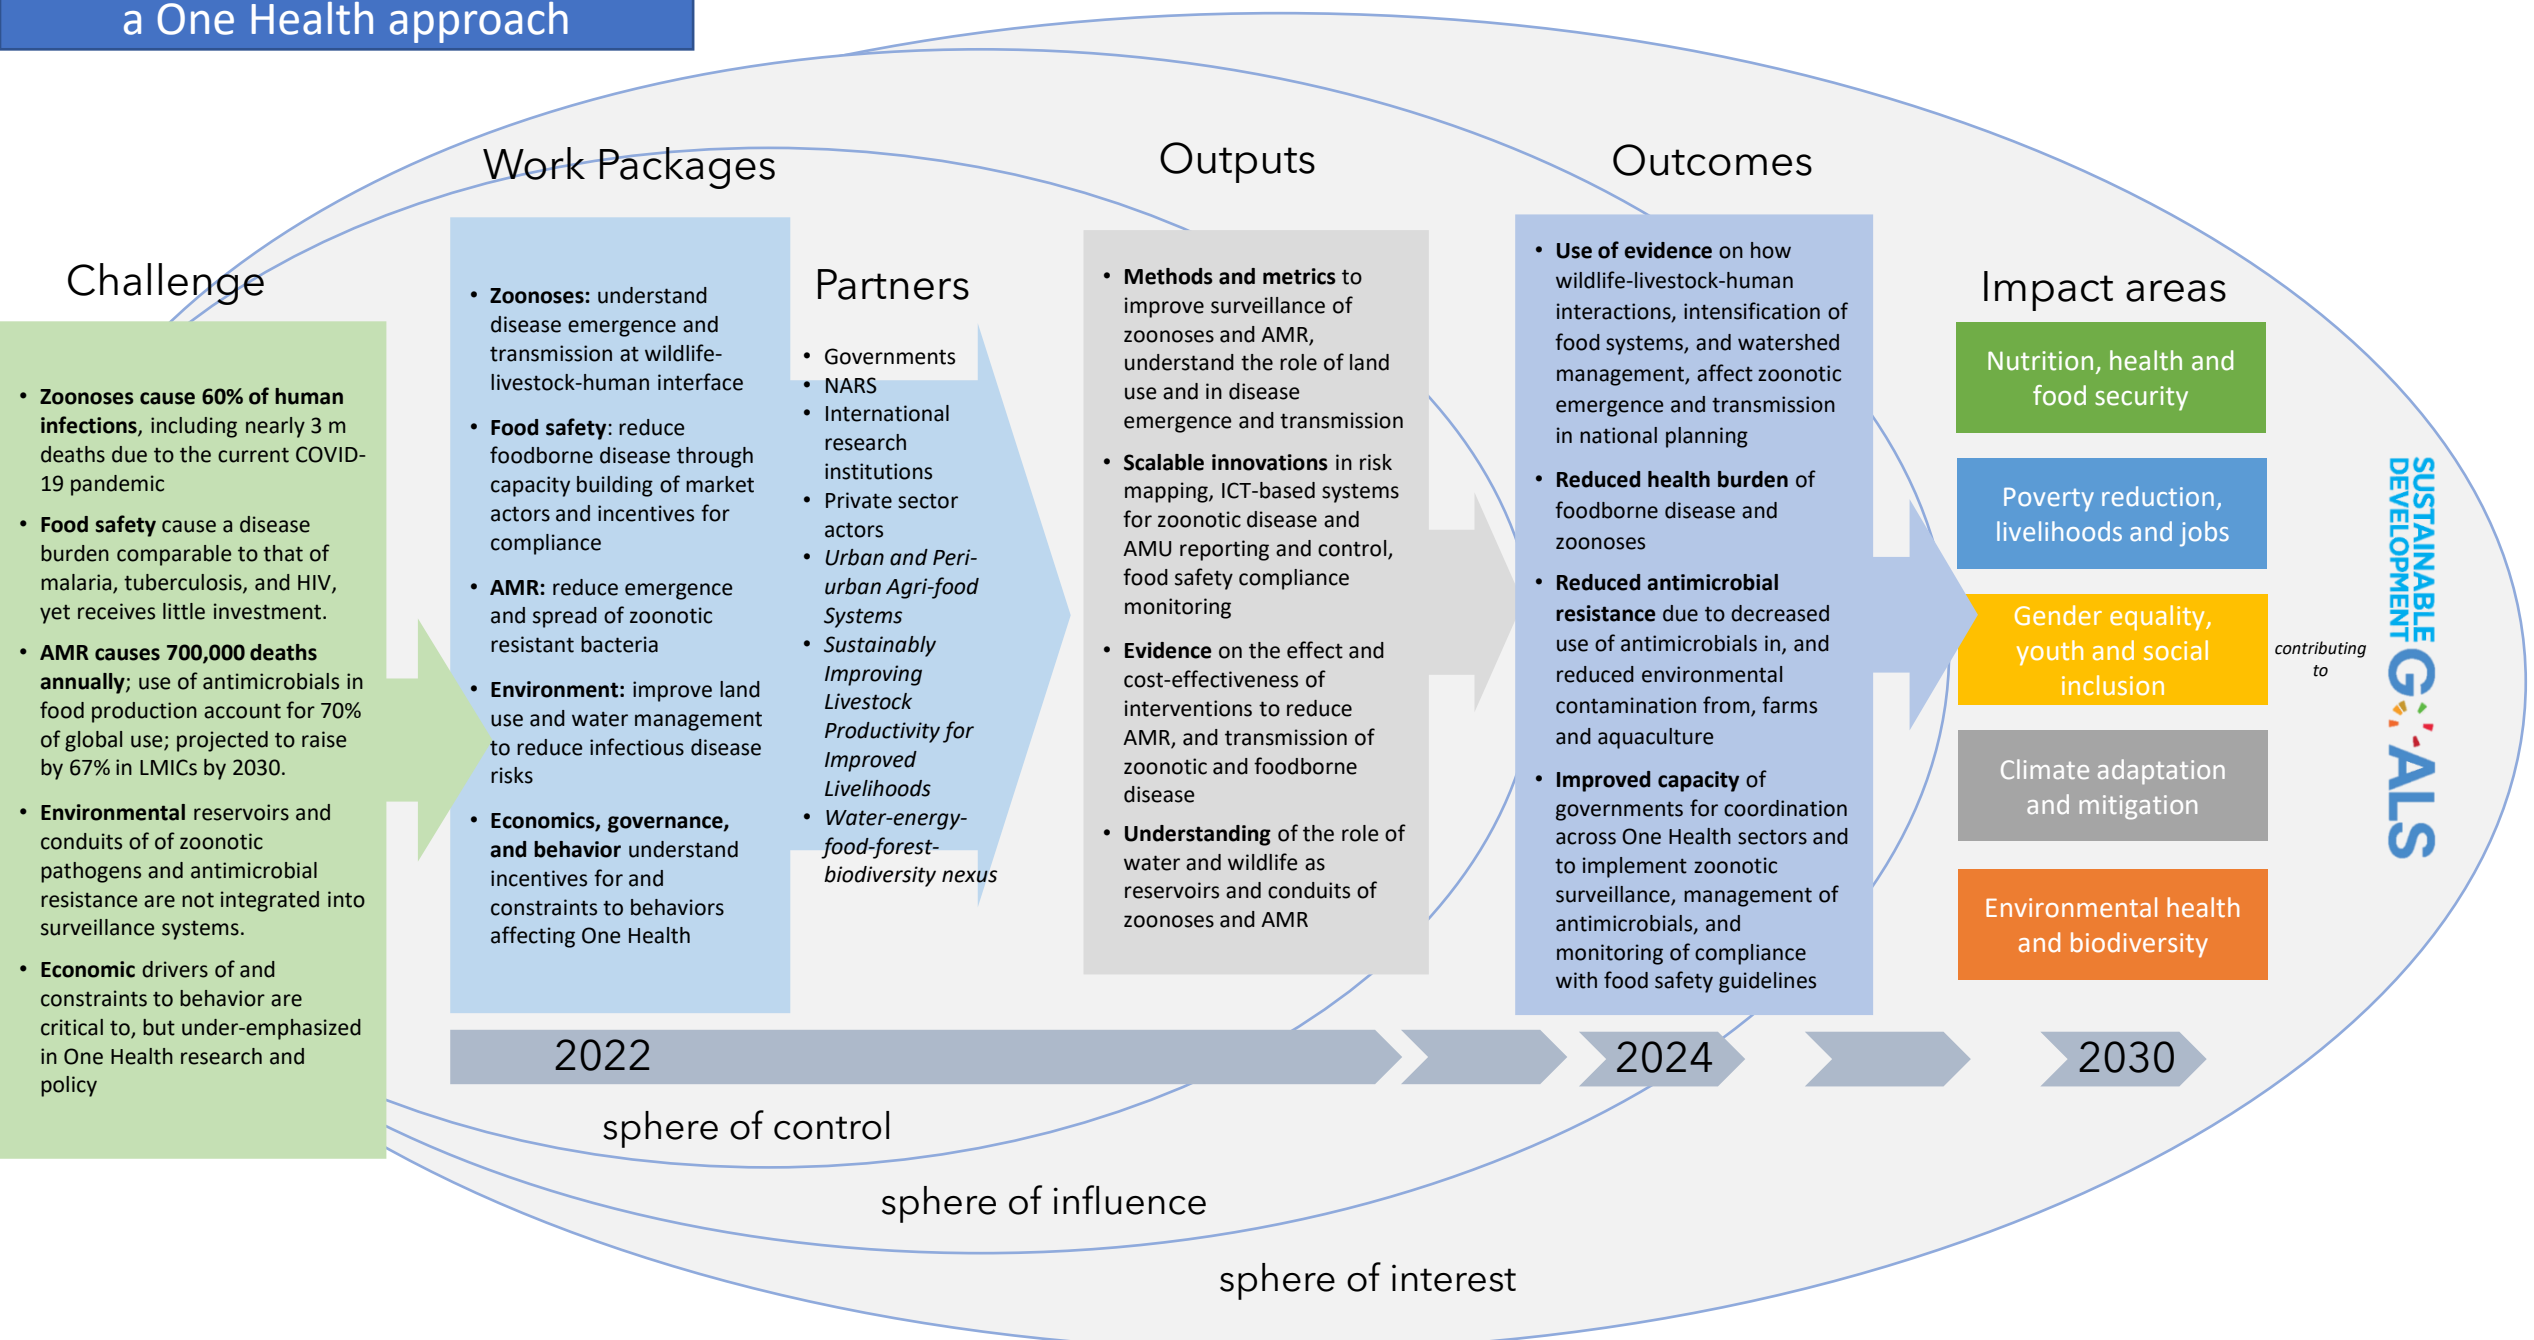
a One Health approach

Work Packages

Outputs

Outcomes

Challenge

- **Zoonoses cause 60% of human infections**, including nearly 3 m deaths due to the current COVID-19 pandemic
- **Food safety** cause a disease burden comparable to that of malaria, tuberculosis, and HIV, yet receives little investment.
- **AMR causes 700,000 deaths annually**; use of antimicrobials in food production account for 70% of global use; projected to raise by 67% in LMICs by 2030.
- **Environmental** reservoirs and conduits of of zoonotic pathogens and antimicrobial resistance are not integrated into surveillance systems.
- **Economic** drivers of and constraints to behavior are critical to, but under-emphasized in One Health research and policy

- **Zoonoses:** understand disease emergence and transmission at wildlife-livestock-human interface
- **Food safety**: reduce foodborne disease through capacity building of market actors and incentives for compliance
- **AMR:** reduce emergence and spread of zoonotic resistant bacteria
- **Environment:** improve land use and water management to reduce infectious disease risks
- **Economics, governance, and behavior** understand incentives for and constraints to behaviors affecting One Health

Partners

- Governments
- NARS
- International research institutions
- Private sector actors
- *Urban and Peri-urban Agri-food Systems*
- *Sustainably Improving Livestock Productivity for Improved Livelihoods*
- *Water-energy-food-forest-biodiversity nexus*

- **Methods and metrics** to improve surveillance of zoonoses and AMR, understand the role of land use and in disease emergence and transmission
- **Scalable innovations** in risk mapping, ICT-based systems for zoonotic disease and AMU reporting and control, food safety compliance monitoring
- **Evidence** on the effect and cost-effectiveness of interventions to reduce AMR, and transmission of zoonotic and foodborne disease
- **Understanding** of the role of water and wildlife as reservoirs and conduits of zoonoses and AMR

- **Use of evidence** on how wildlife-livestock-human interactions, intensification of food systems, and watershed management, affect zoonotic emergence and transmission in national planning
- **Reduced health burden** of foodborne disease and zoonoses
- **Reduced antimicrobial resistance** due to decreased use of antimicrobials in, and reduced environmental contamination from, farms and aquaculture
- **Improved capacity** of governments for coordination across One Health sectors and to implement zoonotic surveillance, management of antimicrobials, and monitoring of compliance with food safety guidelines

Impact areas

Nutrition, health and food security

Poverty reduction, livelihoods and jobs

Gender equality, youth and social inclusion

Climate adaptation and mitigation

Environmental health and biodiversity

contributing to

SUSTAINABLE DEVELOPMENT GOALS

2022

2024

2030

sphere of control

sphere of influence

sphere of interest